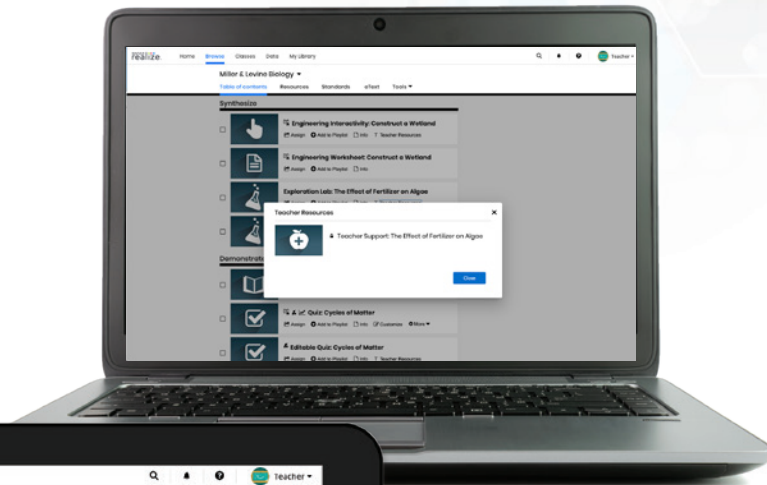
realize. Home Browse Classes Data My Library

Teacher

Miller & Levine Biology

Table of contents Resources Standards eText Tools

Synthesize

Engineering Interactivity: Construct a Wetland

Assign Add to Playlist Info Teacher Resources

Engineering Worksheet: Construct a Wetland

Assign Add to Playlist Info

Exploration Lab: The Effect of Fertilizer on Algae

Teacher Resources

Teacher Support: The Effect of Fertilizer on Algae

Close

Demonstrate

Quiz: Cycles of Matter

Assign Add to Playlist Info Customize More

Editable Quiz: Cycles of Matter

Assign Add to Playlist Info Teacher Resources

Teacher